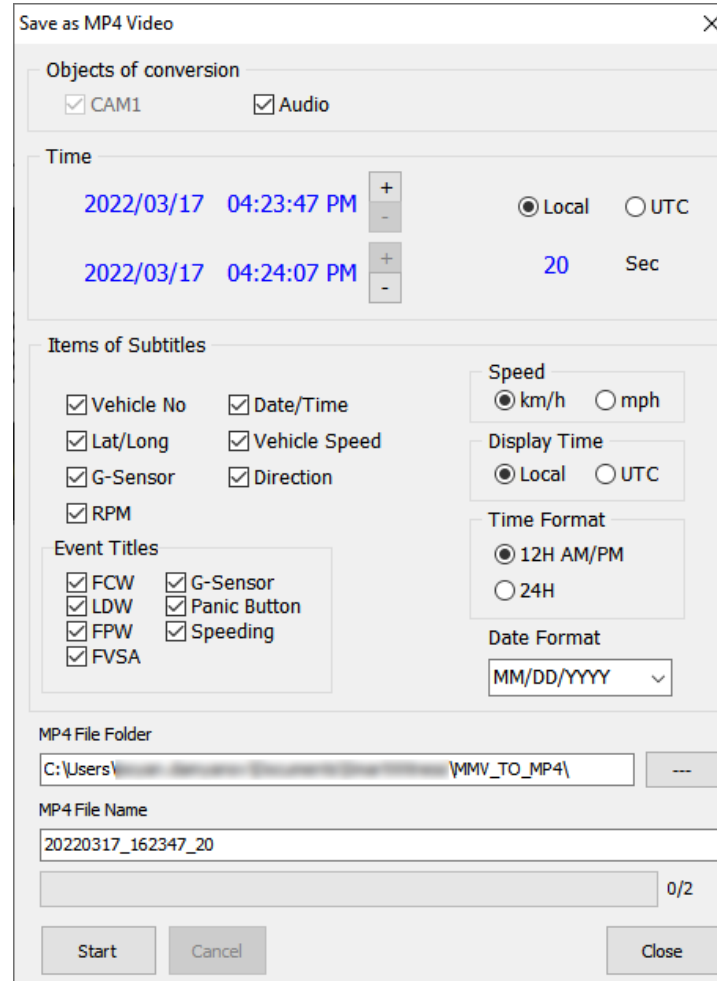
Save as MP4 Video
×

Objects of conversion
CAM1
Audio

Time
2022/03/17 04:23:47 PM
+
-
Local
UTC
2022/03/17 04:24:07 PM
+
-
20
Sec

Items of Subtitles
Vehicle No
Date/Time
Lat/Long
Vehicle Speed
G-Sensor
Direction
RPM

Event Titles
FCW
G-Sensor
LDW
Panic Button
FPW
Speeding
FVSA

Speed
km/h
mph

Display Time
Local
UTC

Time Format
12H AM/PM
24H

Date Format
MM/DD/YYYY

MP4 File Folder
C:\Users\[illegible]\MMV_TO_MP4\
---

MP4 File Name
20220317_162347_20

0/2

Start
Cancel
Close